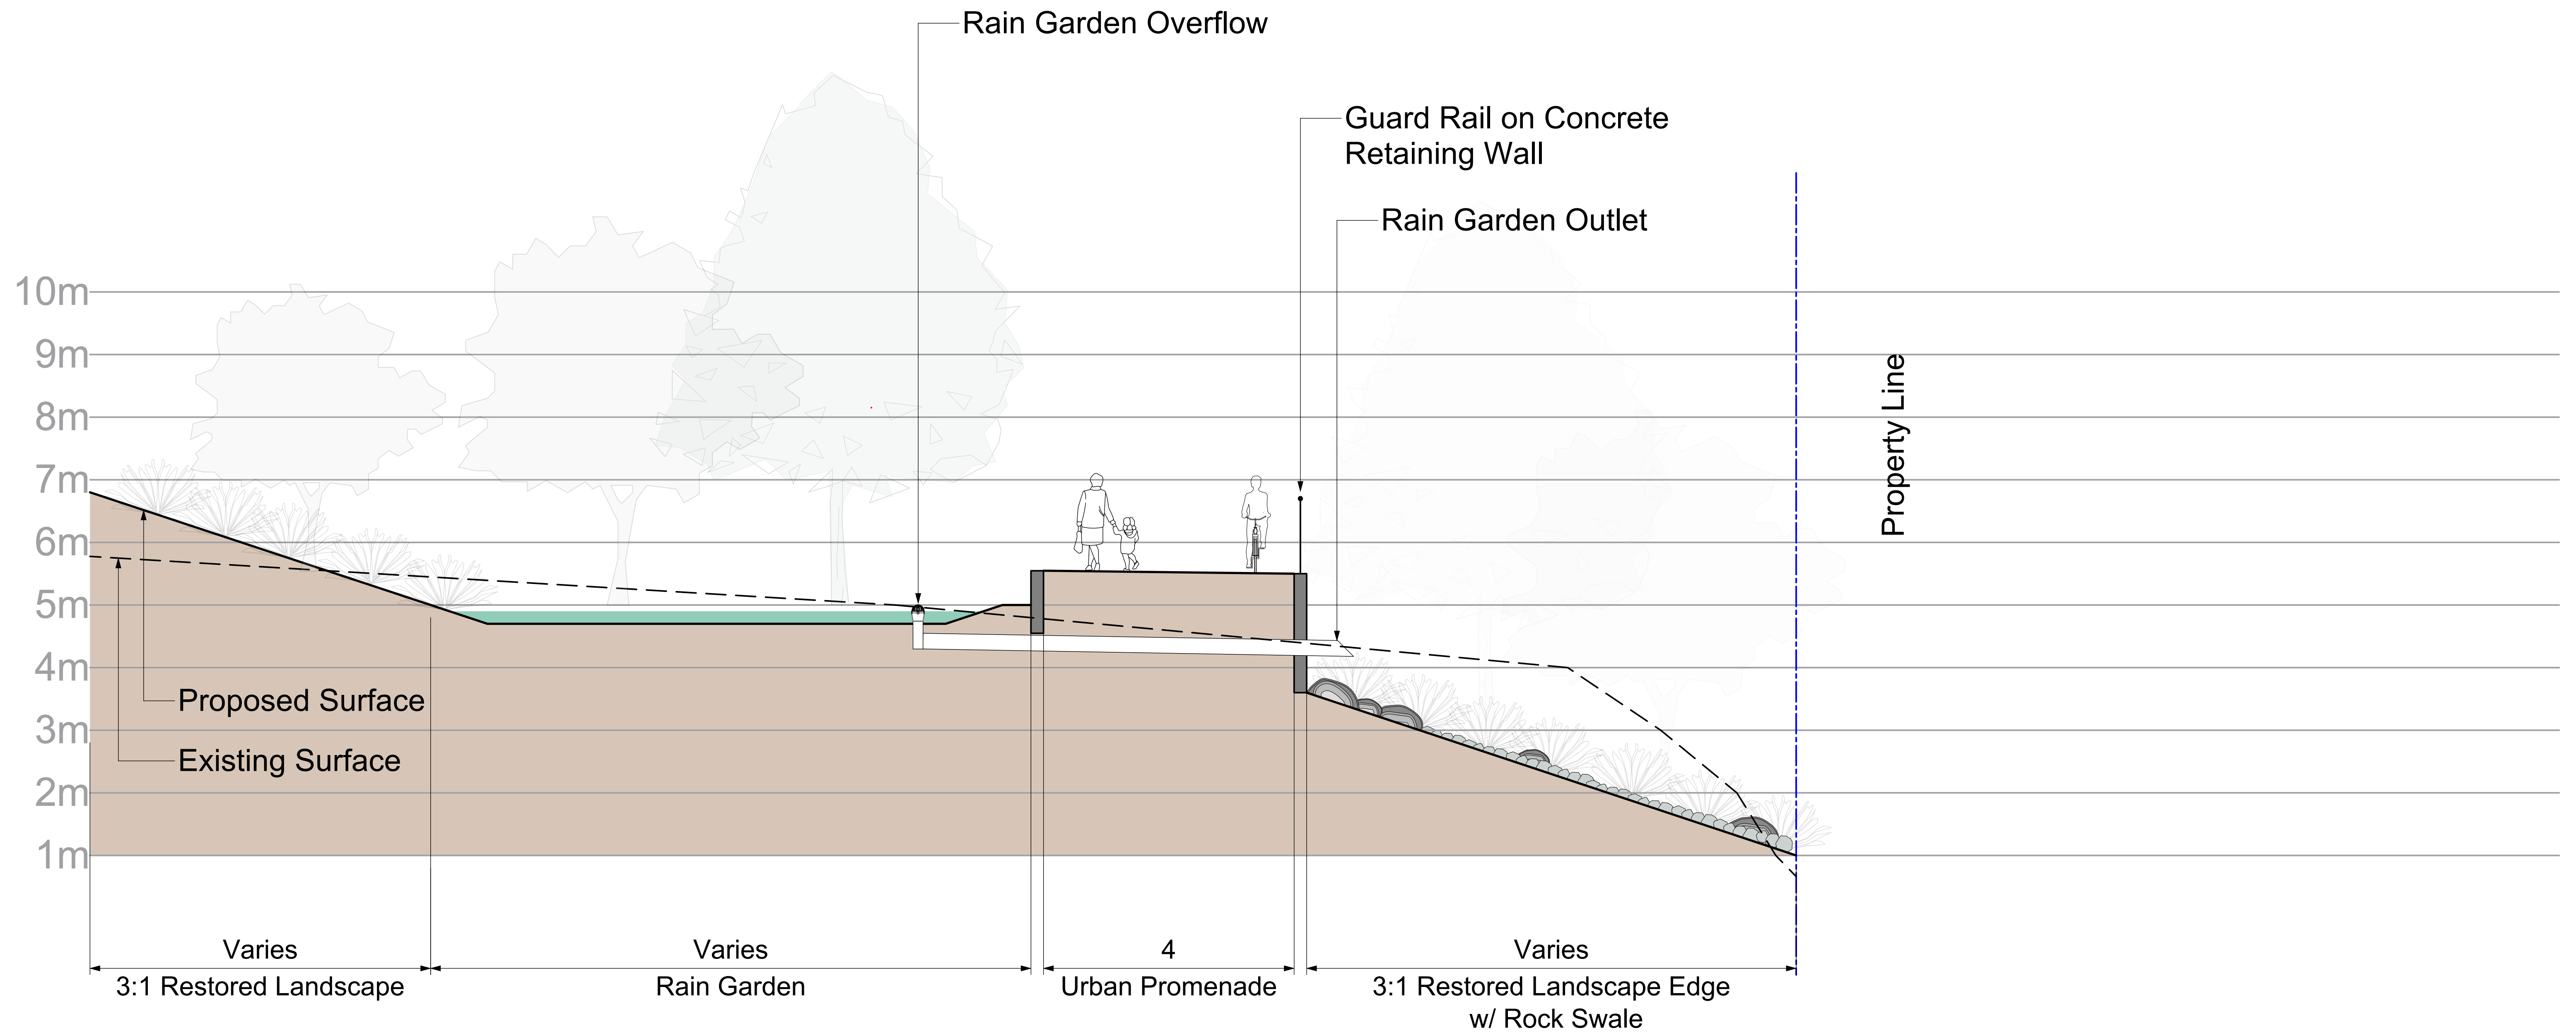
Rain Garden Overflow

Guard Rail on Concrete Retaining Wall

Rain Garden Outlet

10m
9m
8m
7m
6m
5m
4m
3m
2m
1m

Property Line

Proposed Surface

Existing Surface

Varies
3:1 Restored Landscape

Varies
Rain Garden

4
Urban Promenade

Varies
3:1 Restored Landscape Edge w/ Rock Swale